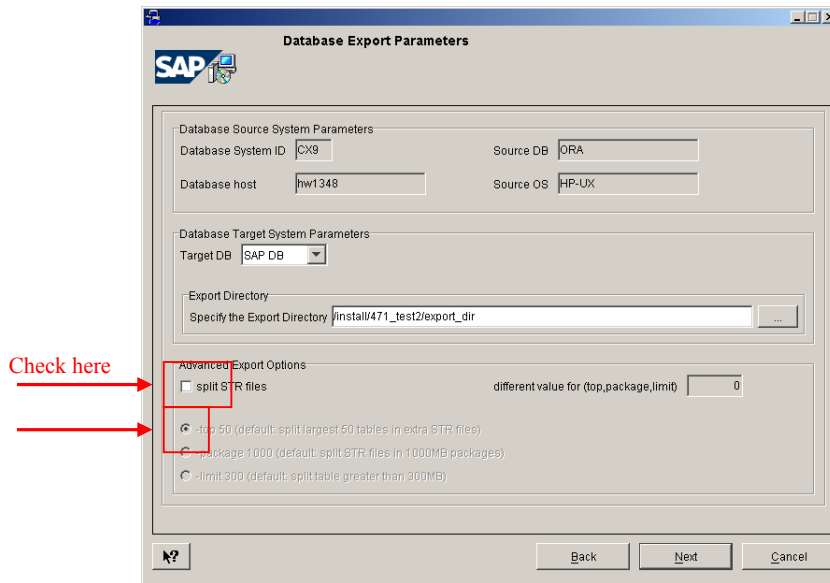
Database Export Parameters

SAP

Database Source System Parameters

Database System ID CX9

Source DB ORA

Database host hw1348

Source OS HP-UX

Database Target System Parameters

Target DB SAP DB

Export Directory

Specify the Export Directory /install/471_test2/export_dir

...

Check here

Advanced Export Options

split STR files

different value for (top,package,limit) 0

-top 50 (default: split largest 50 tables in extra STR files)

-package 1000 (default: split STR files in 1000MB packages)

-limit 300 (default: split table greater than 300MB)

Back

Next

Cancel